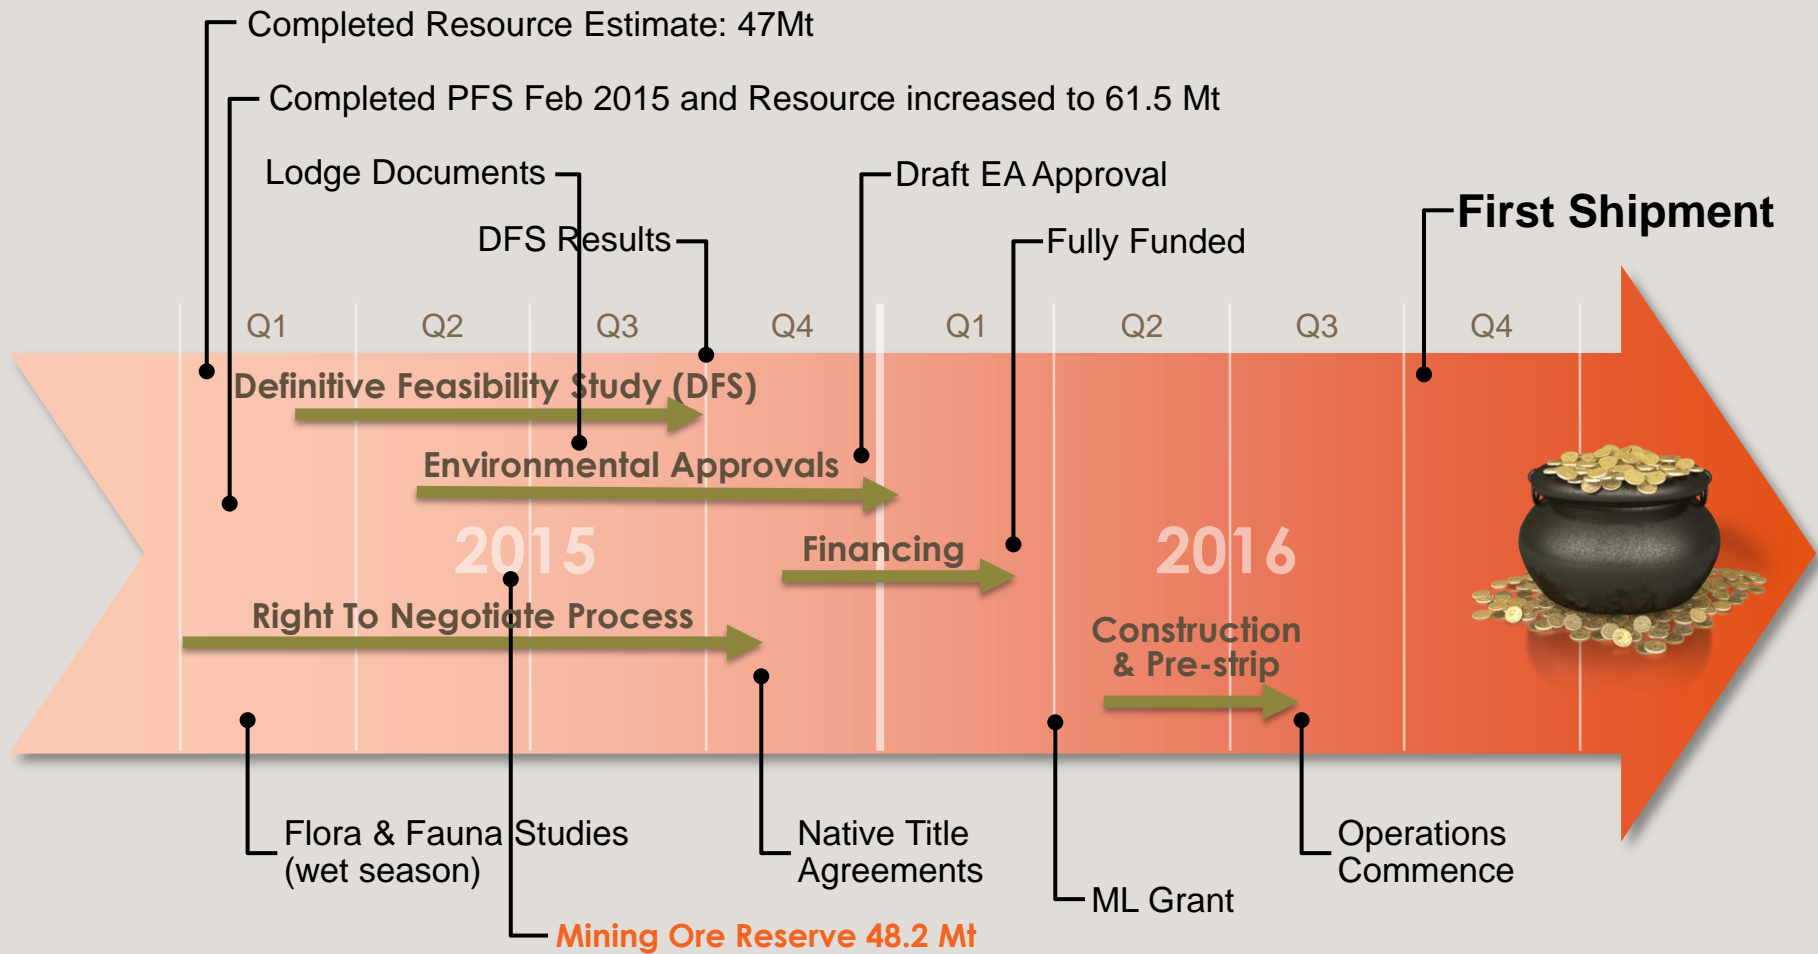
Completed Resource Estimate: 47Mt

Completed PFS Feb 2015 and Resource increased to 61.5 Mt

Lodge Documents

DFS Results

Draft EA Approval

Fully Funded

First Shipment

Q1 Q2 Q3 Q4 Q1 Q2 Q3 Q4

Definitive Feasibility Study (DFS)

Environmental Approvals

2015

Financing

2016

Right To Negotiate Process

Construction & Pre-strip

Flora & Fauna Studies (wet season)

Native Title Agreements

ML Grant

Operations Commence

Mining Ore Reserve 48.2 Mt